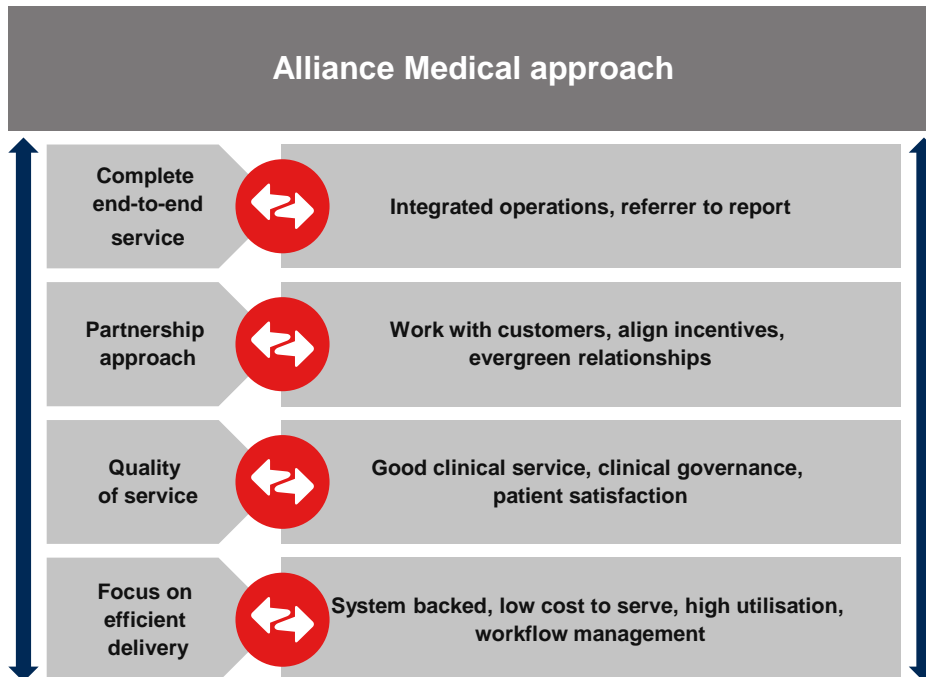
Alliance Medical approach

Complete end-to-end service

Integrated operations, referrer to report

Partnership approach

Work with customers, align incentives, evergreen relationships

Quality of service

Good clinical service, clinical governance, patient satisfaction

Focus on efficient delivery

System backed, low cost to serve, high utilisation, workflow management